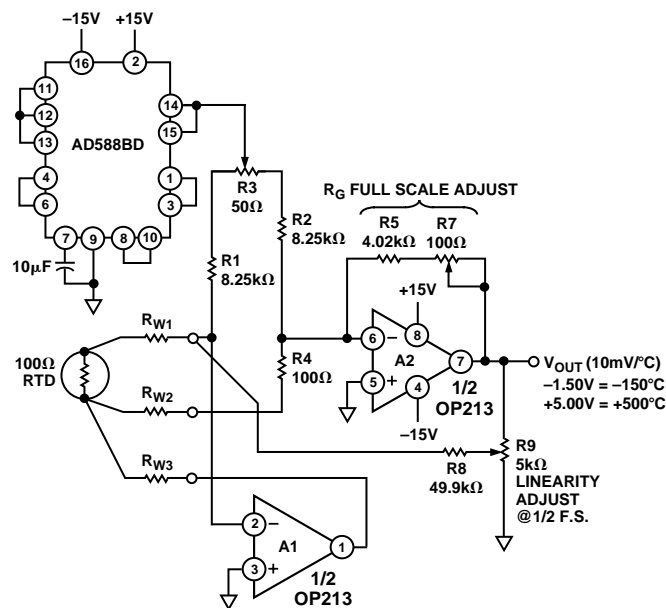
–15V +15V

16 2

11 12 13 14 15

AD588BD

4 6 1 3

7 9 8 10

10µF

R3 50Ω

R2 8.25kΩ

R1 8.25kΩ

R4 100Ω

$R_G$ FULL SCALE ADJUST

R5 4.02kΩ

R7 100Ω

+15V

6 – 8

A2

5 + 4 7

1/2 OP213

–15V

$V_{OUT}$ (10mV/°C)
–1.50V = –150°C
+5.00V = +500°C

100Ω RTD

$R_{W1}$

$R_{W2}$

$R_{W3}$

R8 49.9kΩ

R9 5kΩ LINEARITY ADJUST @1/2 F.S.

2 –

A1 1

3 +

1/2 OP213